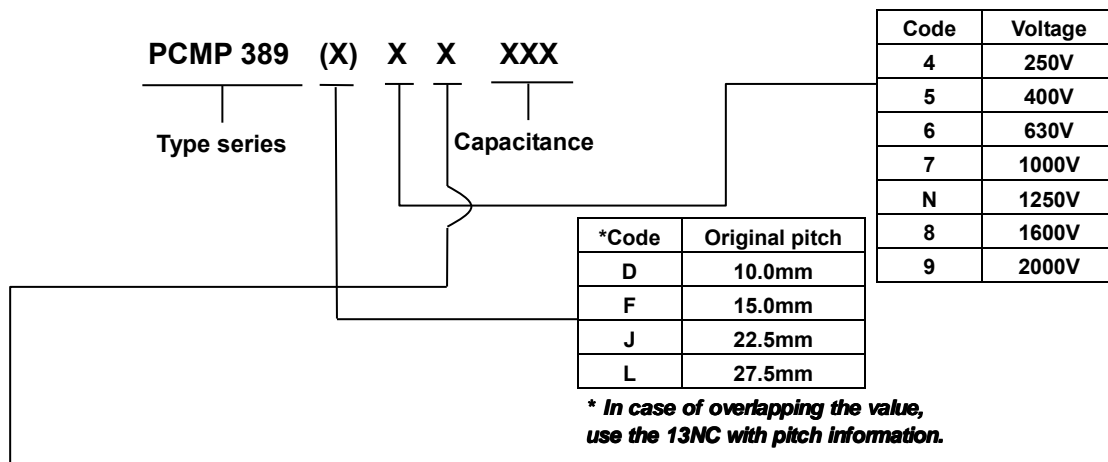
PCMP 389 (X) X X XXX

Type series

Capacitance

| Code | Voltage |
|---|---|
| 4 | 250V |
| 5 | 400V |
| 6 | 630V |
| 7 | 1000V |
| N | 1250V |
| 8 | 1600V |
| 9 | 2000V |

| *Code | Original pitch |
|---|---|
| D | 10.0mm |
| F | 15.0mm |
| J | 22.5mm |
| L | 27.5mm |

* In case of overlapping the value, use the 13NC with pitch information.